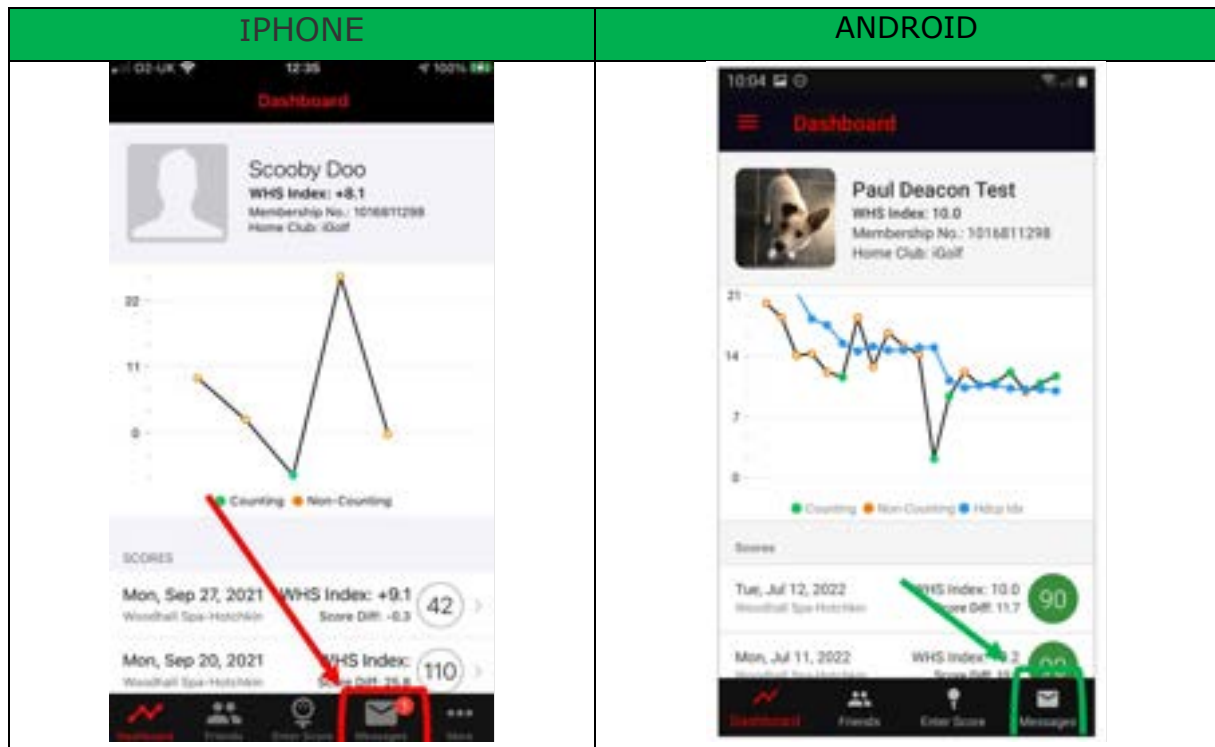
| IPHONE | ANDROID |
|---|---|
| O2-UK 12:35 100% Dashboard Scooby Doo WHS Index: +8.1 Membership No.: 1016811298 Home Club: iGolf 22 11 0 Counting Non-Counting SCORES Mon, Sep 27, 2021 Woodhall Spa-Hotchkin WHS Index: +9.1 Score Diff: -0.3 42 Mon, Sep 20, 2021 Woodhall Spa-Hotchkin WHS Index: Score Diff: 25.8 110 Dashboard Friends Enter Score Messages More | 10:04 Dashboard Paul Deacon Test WHS Index: 10.0 Membership No.: 1016811298 Home Club: iGolf 21 14 7 0 Counting Non Counting Hdcp Idx Scores Tue, Jul 12, 2022 Woodhall Spa-Hotchkin WHS Index: 10.0 Score Diff: 11.7 90 Mon, Jul 11, 2022 WHS Index: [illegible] Dashboard Friends Enter Score Messages |